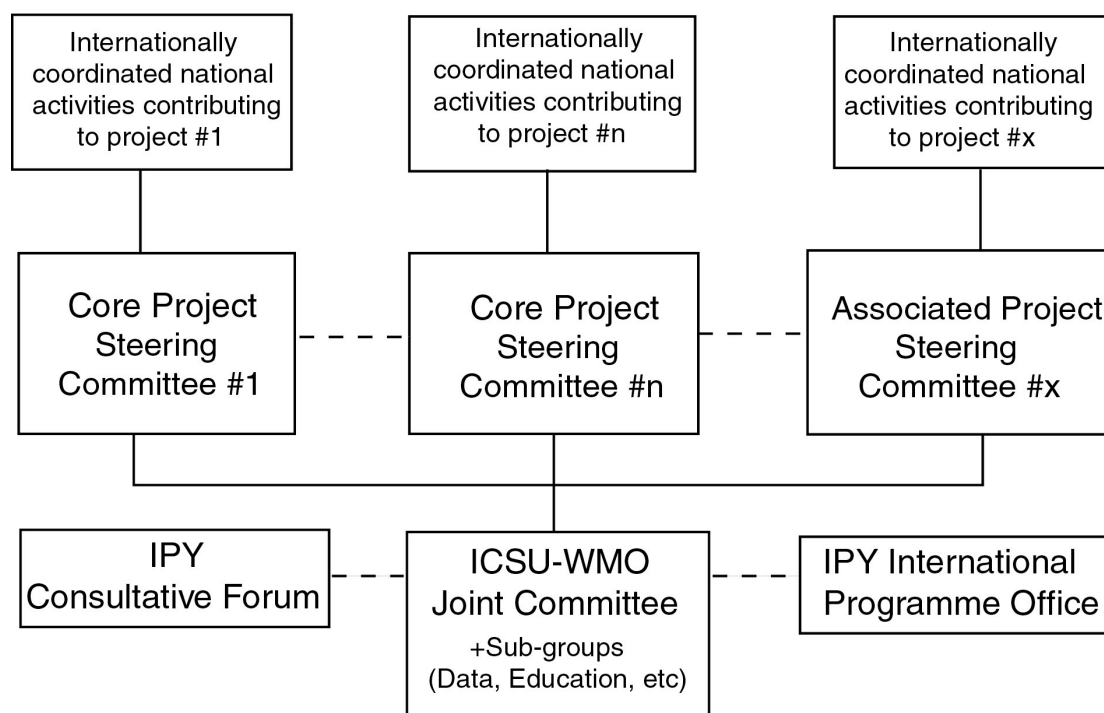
Internationally coordinated national activities contributing to project #1

Internationally coordinated national activities contributing to project #n

Internationally coordinated national activities contributing to project #x

Core Project Steering Committee #1

Core Project Steering Committee #n

Associated Project Steering Committee #x

IPY Consultative Forum

ICSU-WMO Joint Committee
+Sub-groups (Data, Education, etc)

IPY International Programme Office